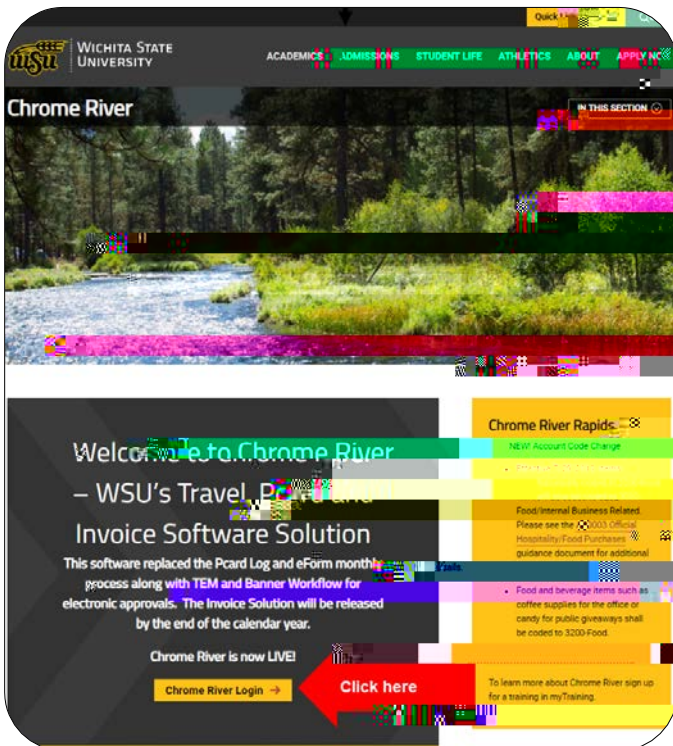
Quick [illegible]

WSU WICHITA STATE UNIVERSITY

ACADEMICS ADMISSIONS STUDENT LIFE ATHLETICS ABOUT APPLY N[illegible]

Chrome River

IN THIS SECTION

Welco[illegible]e to Chrome River – WSU's Travel, P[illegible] and Invoice Software Solution

This software replaced the Pcard Log and eForm monthly process along with TEM and Banner Workflow for electronic approvals. The Invoice Solution will be released by the end of the calendar year.

Chrome River is now LIVE!

Chrome River Login →

Click here

Chrome River Rapids

NEW! Account Code Change

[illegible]

Food/Internal Business Related. Please see the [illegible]003 Official Hospitality/Food Purchases guidance document for additional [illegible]

Food and beverage items such as coffee supplies for the office or candy for public giveaways shall be coded to 3200-Food.

To learn more about Chrome River sign up for a training in myTraining.